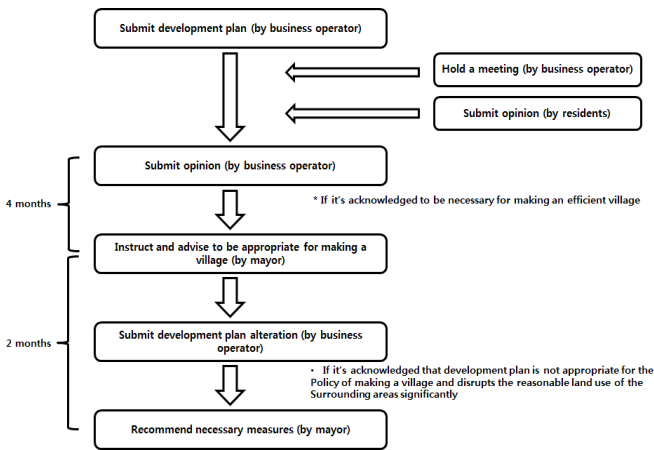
Submit development plan (by business operator)

Hold a meeting (by business operator)

Submit opinion (by residents)

Submit opinion (by business operator)

4 months

* If it's acknowledged to be necessary for making an efficient village

Instruct and advise to be appropriate for making a village (by mayor)

2 months

Submit development plan alteration (by business operator)

• If it's acknowledged that development plan is not appropriate for the Policy of making a village and disrupts the reasonable land use of the Surrounding areas significantly

Recommend necessary measures (by mayor)